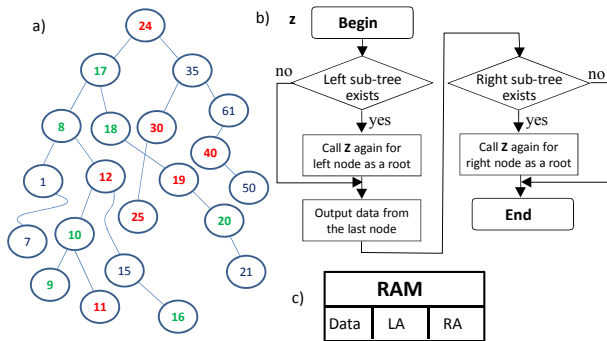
a)

24
17
35
8
18
30
61
40
1
12
19
50
25
20
7
10
15
21
9
11
16

b)
z
Begin
no
Left sub-tree exists
yes
Call **Z** again for left node as a root
Output data from the last node
Right sub-tree exists
no
yes
Call **Z** again for right node as a root
End

c)

| RAM | | |
|---|---|---|
| Data | LA | RA |